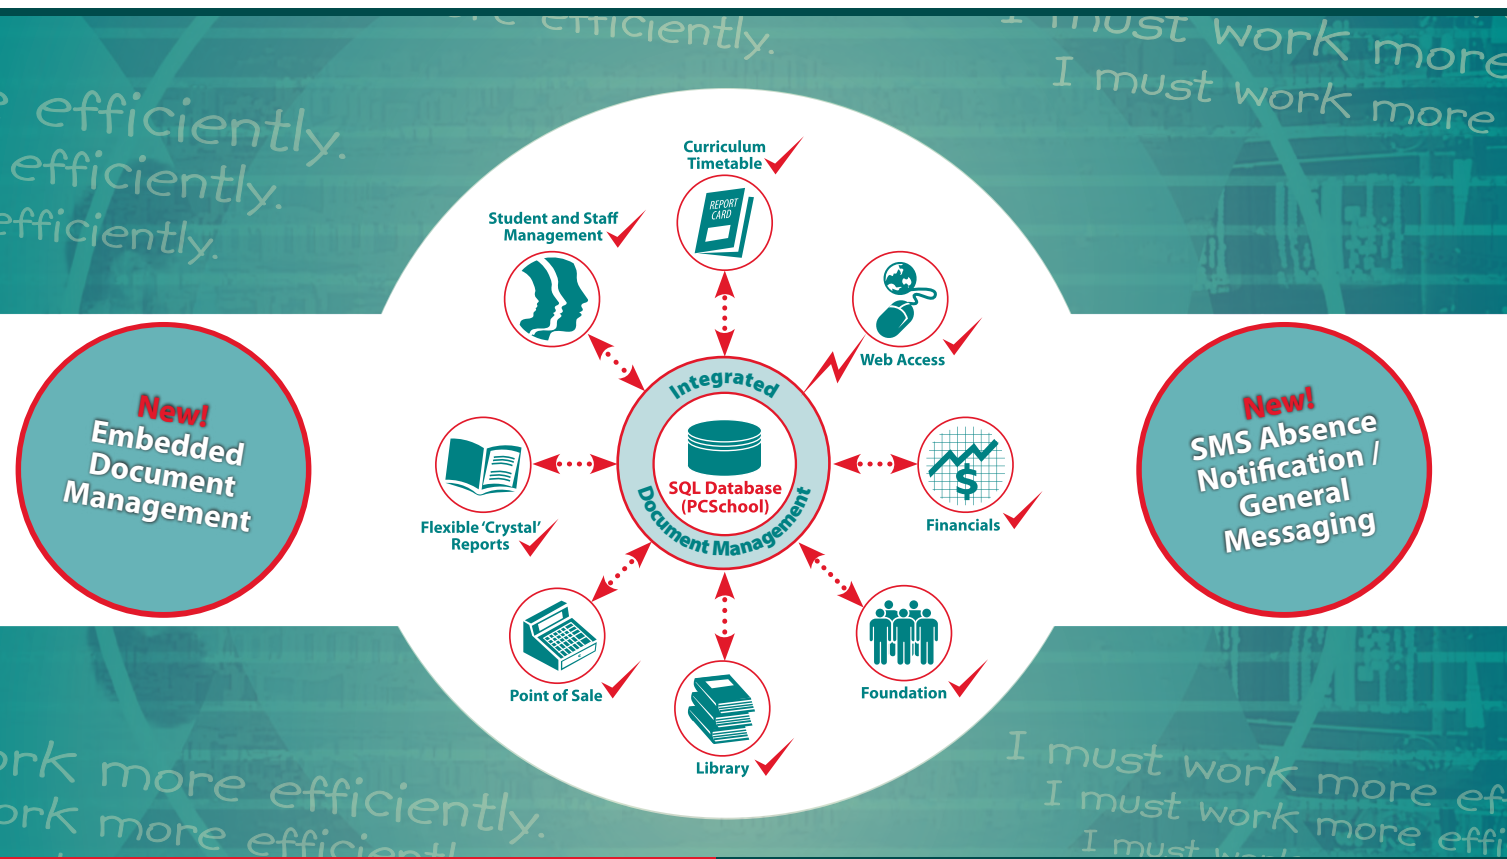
efficiently.
I must work more
I must work more
efficiently.
efficiently.
efficiently.

New!
Embedded Document Management

Curriculum Timetable

REPORT CARD

Student and Staff Management

Web Access

Integrated

SQL Database (PCSchool)

Document Management

Financials

Flexible 'Crystal' Reports

Point of Sale

Library

Foundation

New!
SMS Absence Notification / General Messaging

ork more efficiently.
ork more efficient
I must work more ef
I must work more effi
I must